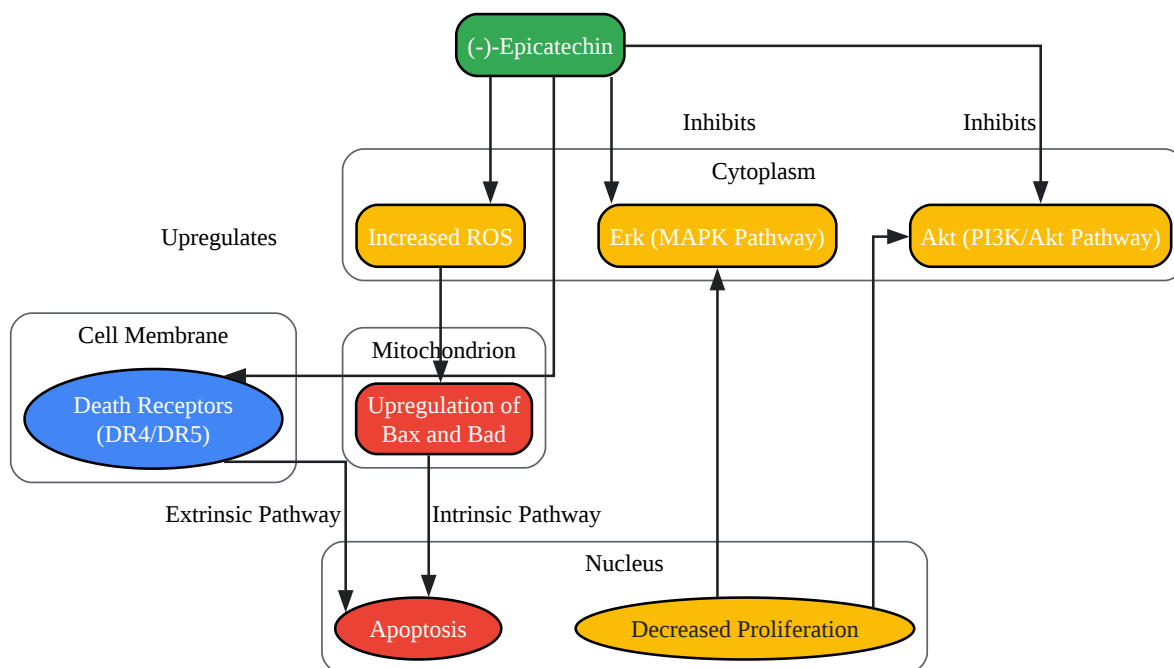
(-)-Epicatechin

Inhibits

Inhibits

Cytoplasm

Upregulates

Increased ROS

Erk (MAPK Pathway)

Akt (PI3K/Akt Pathway)

Cell Membrane

Mitochondrion

Death Receptors (DR4/DR5)

Upregulation of Bax and Bad

Extrinsic Pathway

Intrinsic Pathway

Nucleus

Apoptosis

Decreased Proliferation